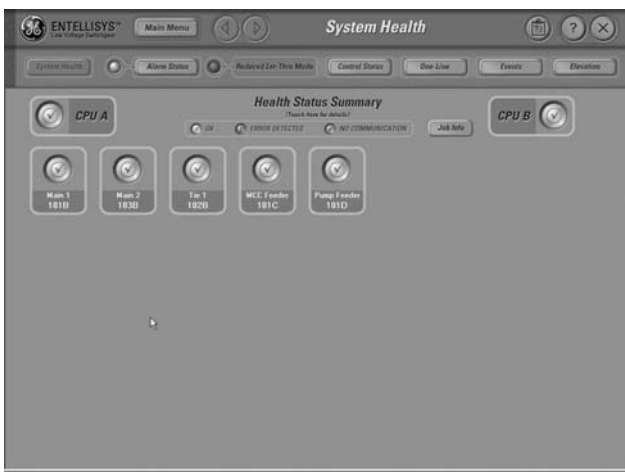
ENTELLISYS™
Low Voltage Switchgear

Main Menu

System Health

System Health
Alarm Status
Reduced Let-Thru Mode
Control Status
One-Line
Events
Elevation

CPU A

Health Status Summary
(Touch Item for details)

OK
ERROR DETECTED
NO COMMUNICATION

Job Info

CPU B

Main 1
181B

Main 2
183B

Tie 1
182B

MCC Feeder
181C

Pump Feeder
181D